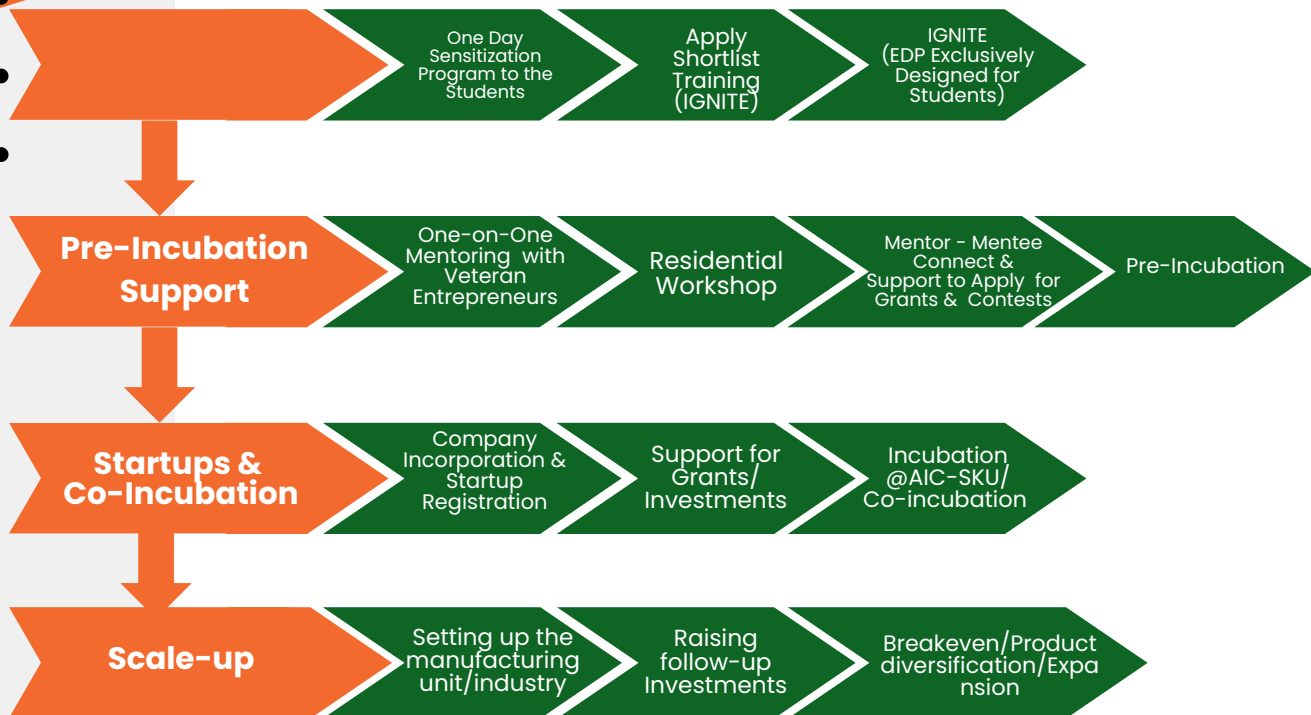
One Day Sensitization Program to the Students

Apply Shortlist Training (IGNITE)

IGNITE (EDP Exclusively Designed for Students)

Pre-Incubation Support

One-on-One Mentoring with Veteran Entrepreneurs

Residential Workshop

Mentor - Mentee Connect & Support to Apply for Grants & Contests

Pre-Incubation

Startups & Co-Incubation

Company Incorporation & Startup Registration

Support for Grants/ Investments

Incubation @AIC-SKU/ Co-incubation

Scale-up

Setting up the manufacturing unit/industry

Raising follow-up Investments

Breakeven/Product diversification/Expa nsion